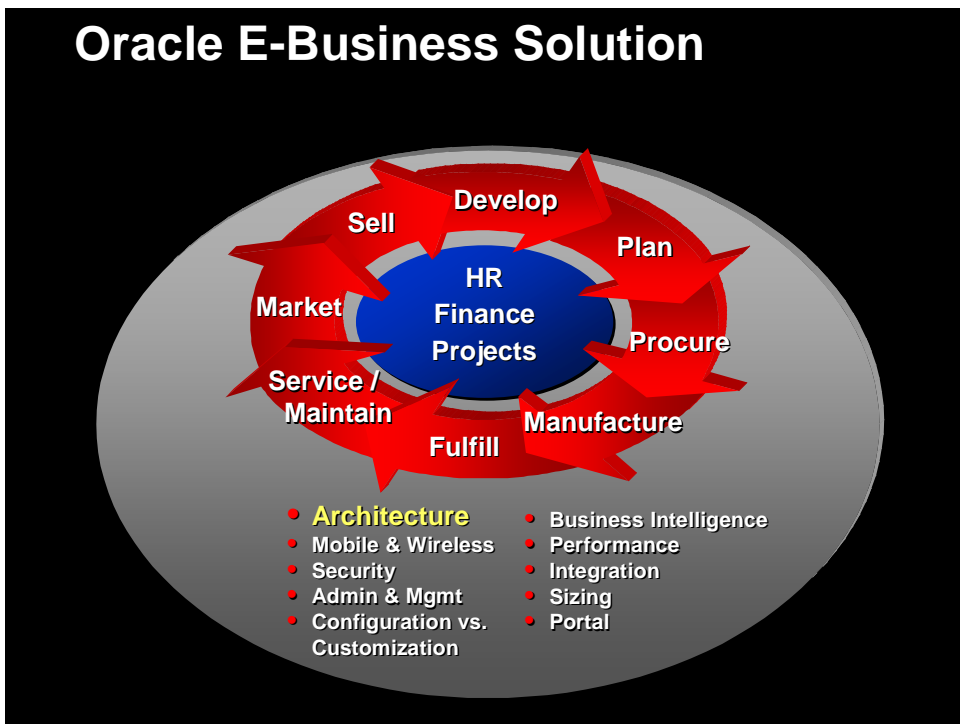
Oracle E-Business Solution

Develop
Plan
Procure
Manufacture
Fulfill
Service / Maintain
Market
Sell

HR
Finance
Projects

- Architecture
- Mobile & Wireless
- Security
- Admin & Mgmt
- Configuration vs. Customization

- Business Intelligence
- Performance
- Integration
- Sizing
- Portal